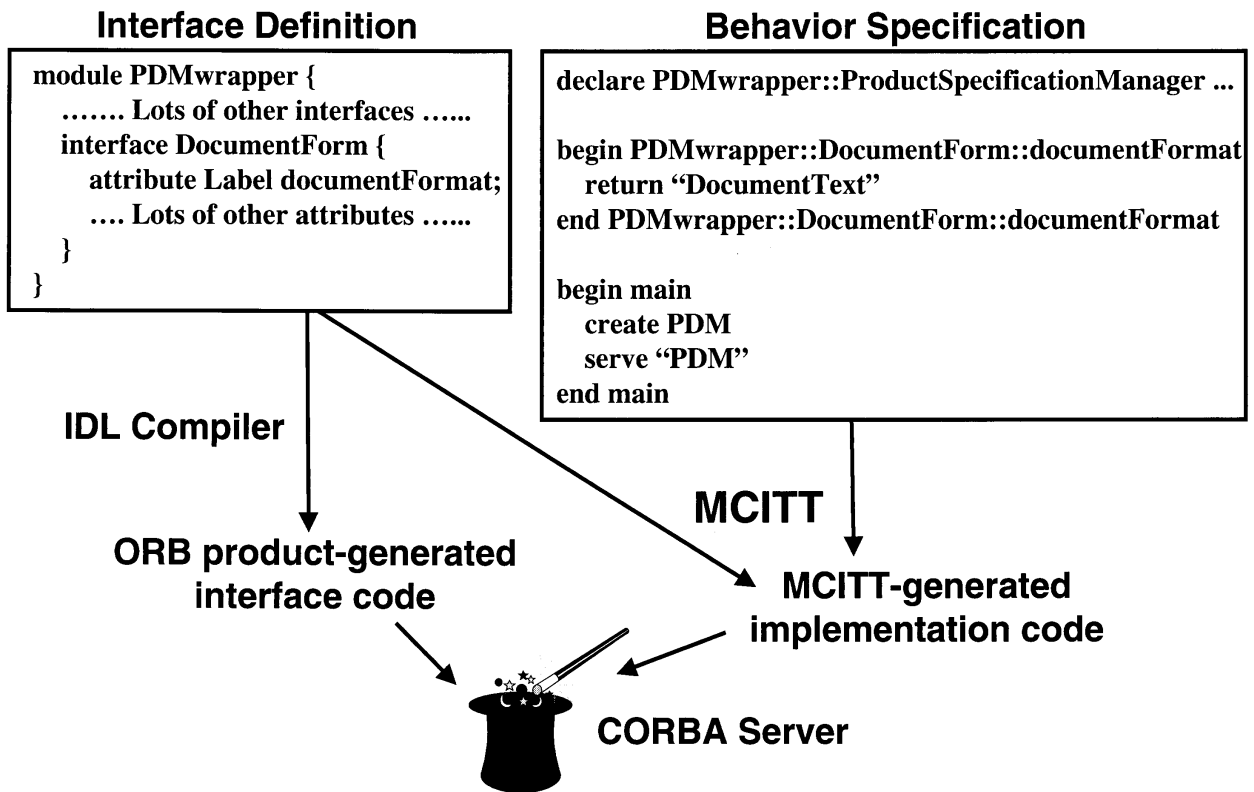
Interface Definition

module PDMwrapper {
……. Lots of other interfaces …...
interface DocumentForm {
attribute Label documentFormat;
…. Lots of other attributes …...
}
}

Behavior Specification

declare PDMwrapper::ProductSpecificationManager ...

begin PDMwrapper::DocumentForm::documentFormat
return "DocumentText"
end PDMwrapper::DocumentForm::documentFormat

begin main
create PDM
serve "PDM"
end main

IDL Compiler

MCITT

ORB product-generated interface code

MCITT-generated implementation code

CORBA Server